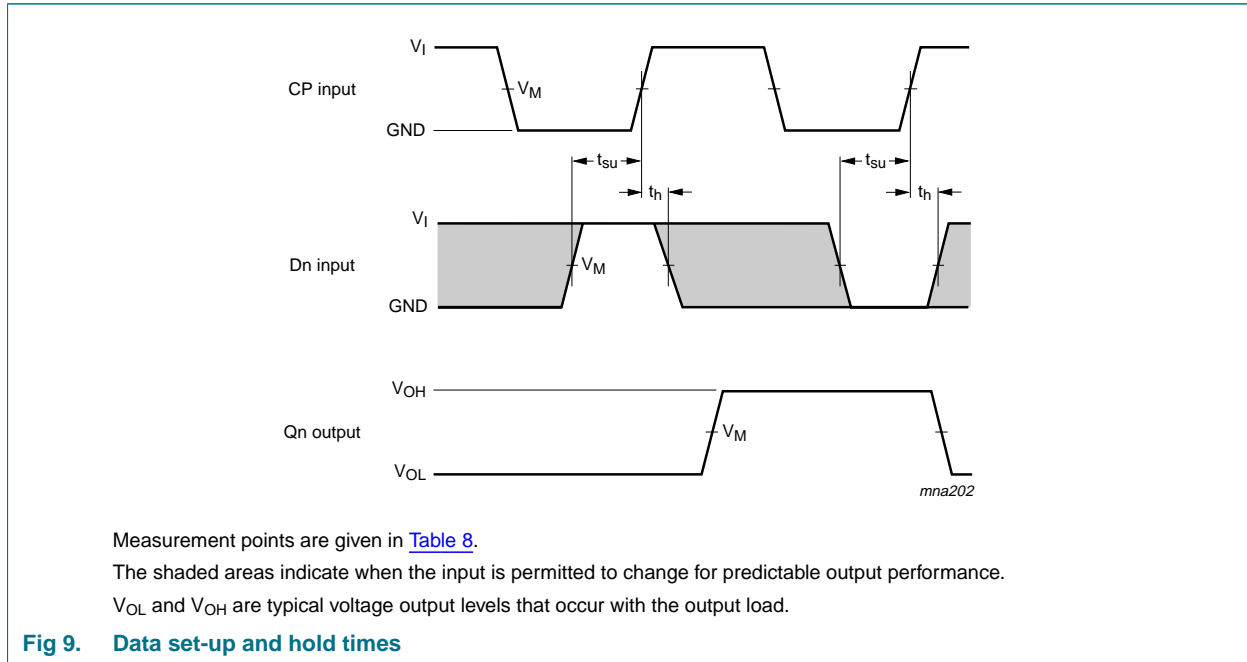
$V_I$

CP input

$V_M$

GND

$t_{su}$

$t_{su}$

$t_h$

$t_h$

$V_I$

Dn input

$V_M$

GND

$V_{OH}$

Qn output

$V_M$

$V_{OL}$

mna202

Measurement points are given in Table 8.

The shaded areas indicate when the input is permitted to change for predictable output performance.

$V_{OL}$ and $V_{OH}$ are typical voltage output levels that occur with the output load.

Fig 9. Data set-up and hold times